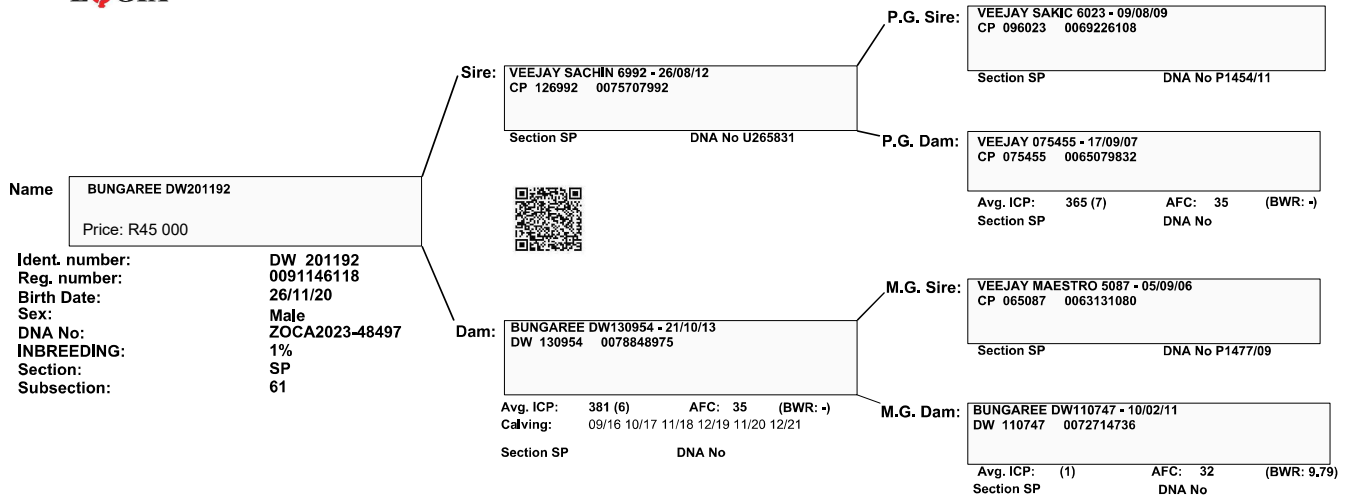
Name
BUNGAREE DW201192
Price: R45 000

| | |
|---|---|
| Ident. number: | DW 201192 |
| Reg. number: | 0091146118 |
| Birth Date: | 26/11/20 |
| Sex: | Male |
| DNA No: | ZOCA2023-48497 |
| INBREEDING: | 1% |
| Section: | SP |
| Subsection: | 61 |

Sire: VEEJAY SACHIN 6992 - 26/08/12
CP 126992 0075707992
Section SP DNA No U265831

Dam: BUNGAREE DW130954 - 21/10/13
DW 130954 0078848975
Avg. ICP: 381 (6) AFC: 35 (BWR: -)
Calving: 09/16 10/17 11/18 12/19 11/20 12/21
Section SP DNA No

P.G. Sire: VEEJAY SAKIC 6023 - 09/08/09
CP 096023 0069226108
Section SP DNA No P1454/11

P.G. Dam: VEEJAY 075455 - 17/09/07
CP 075455 0065079832
Avg. ICP: 365 (7) AFC: 35 (BWR: -)
Section SP DNA No

M.G. Sire: VEEJAY MAESTRO 5087 - 05/09/06
CP 065087 0063131080
Section SP DNA No P1477/09

M.G. Dam: BUNGAREE DW110747 - 10/02/11
DW 110747 0072714736
Avg. ICP: (1) AFC: 32 (BWR: 9.79)
Section SP DNA No